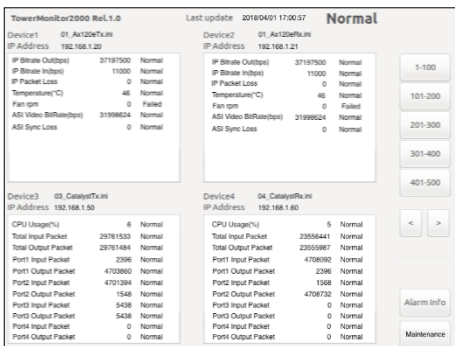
TowerMonitor2000 Rel.1.0

Last update 2018/04/01 17:00:57

Normal

Device1 01_Ax120eTx.ini
IP Address 192.168.1.20

| | | |
|---|---|---|
| IP Bitrate Out(bps) | 37197500 | Normal |
| IP Bitrate In(bps) | 11000 | Normal |
| IP Packet Loss | 0 | Normal |
| Temperature(°C) | 46 | Normal |
| Fan rpm | 0 | Failed |
| ASI Video BitRate(bps) | 31998624 | Normal |
| ASI Sync Loss | 0 | Normal |

Device2 01_Ax120eRx.ini
IP Address 192.168.1.21

| | | |
|---|---|---|
| IP Bitrate Out(bps) | 37197500 | Normal |
| IP Bitrate In(bps) | 11000 | Normal |
| IP Packet Loss | 0 | Normal |
| Temperature(°C) | 46 | Normal |
| Fan rpm | 0 | Failed |
| ASI Video BitRate(bps) | 31998624 | Normal |
| ASI Sync Loss | 0 | Normal |

1-100

101-200

201-300

301-400

401-500

Device3 03_CatalystTx.ini
IP Address 192.168.1.50

| | | |
|---|---|---|
| CPU Usage(%) | 6 | Normal |
| Total Input Packet | 29761533 | Normal |
| Total Output Packet | 29761484 | Normal |
| Port1 Input Packet | 2396 | Normal |
| Port1 Output Packet | 4703860 | Normal |
| Port2 Input Packet | 4701394 | Normal |
| Port2 Output Packet | 1548 | Normal |
| Port3 Input Packet | 5438 | Normal |
| Port3 Output Packet | 5438 | Normal |
| Port4 Input Packet | 0 | Normal |
| Port4 Output Packet | 0 | Normal |

Device4 04_CatalystRx.ini
IP Address 192.168.1.60

| | | |
|---|---|---|
| CPU Usage(%) | 5 | Normal |
| Total Input Packet | 23556441 | Normal |
| Total Output Packet | 23555987 | Normal |
| Port1 Input Packet | 4708092 | Normal |
| Port1 Output Packet | 2396 | Normal |
| Port2 Input Packet | 1568 | Normal |
| Port2 Output Packet | 4708732 | Normal |
| Port3 Input Packet | 0 | Normal |
| Port3 Output Packet | 0 | Normal |
| Port4 Input Packet | 0 | Normal |
| Port4 Output Packet | 0 | Normal |

<

>

Alarm Info

Maintenance